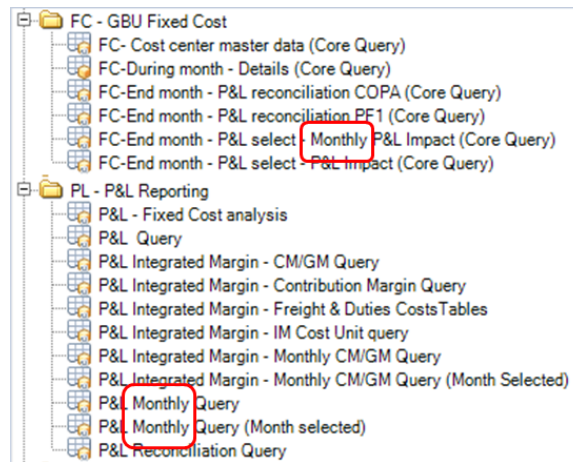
FC - GBU Fixed Cost
FC- Cost center master data (Core Query)
FC-During month - Details (Core Query)
FC-End month - P&L reconciliation COPA (Core Query)
FC-End month - P&L reconciliation PF1 (Core Query)
FC-End month - P&L select - Monthly P&L Impact (Core Query)
FC-End month - P&L select - P&L Impact (Core Query)
PL - P&L Reporting
P&L - Fixed Cost analysis
P&L Query
P&L Integrated Margin - CM/GM Query
P&L Integrated Margin - Contribution Margin Query
P&L Integrated Margin - Freight & Duties CostsTables
P&L Integrated Margin - IM Cost Unit query
P&L Integrated Margin - Monthly CM/GM Query
P&L Integrated Margin - Monthly CM/GM Query (Month Selected)
P&L Monthly Query
P&L Monthly Query (Month selected)
P&L Reconciliation Query